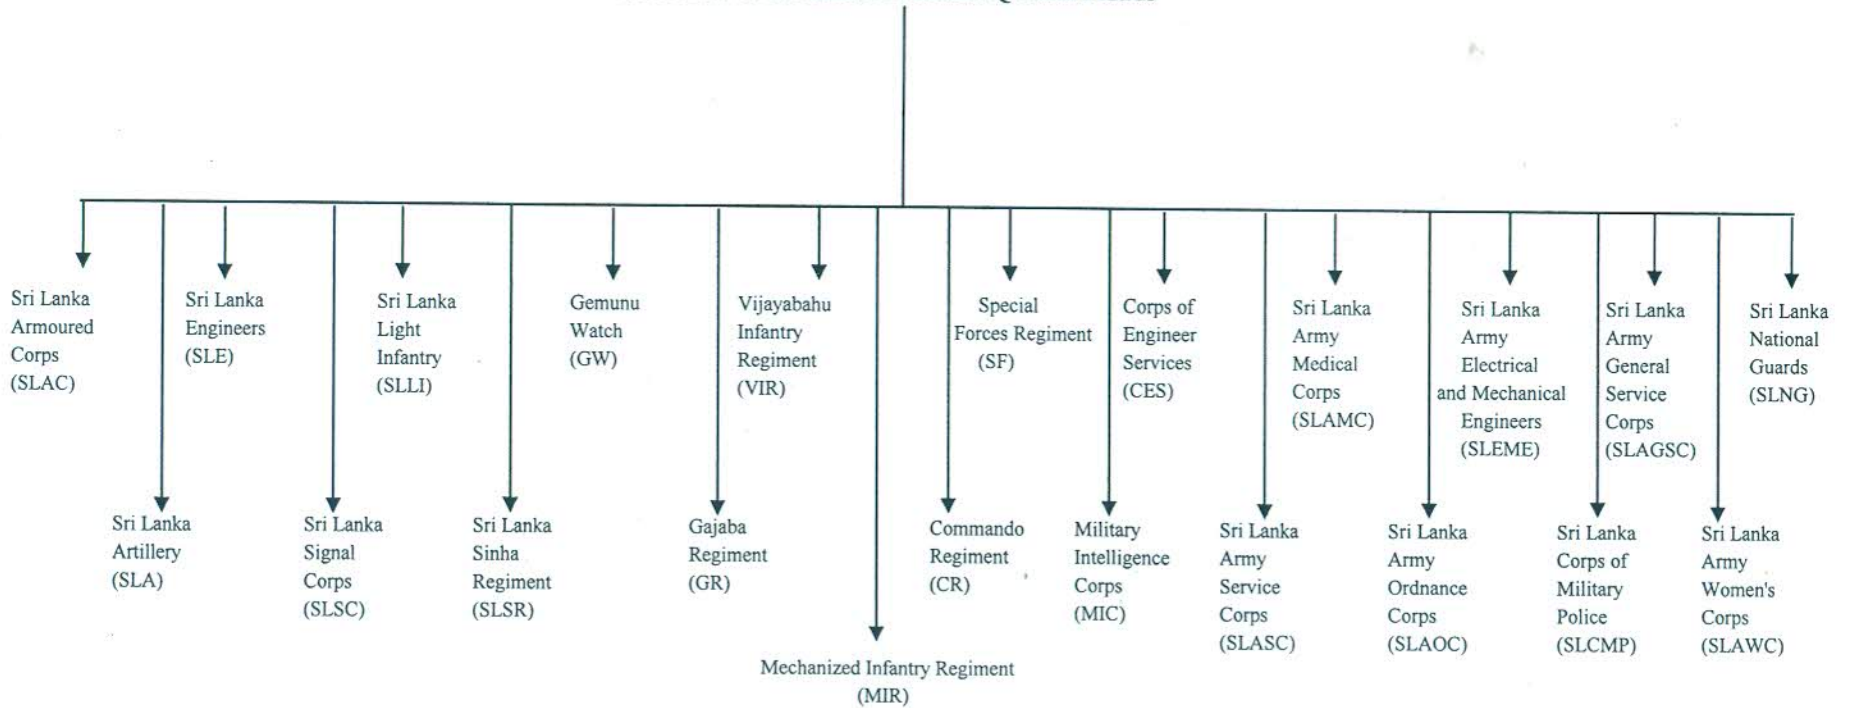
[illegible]

Sri Lanka Armoured Corps (SLAC)

Sri Lanka Artillery (SLA)

Sri Lanka Engineers (SLE)

Sri Lanka Signal Corps (SLSC)

Sri Lanka Light Infantry (SLLI)

Sri Lanka Sinha Regiment (SLSR)

Gemunu Watch (GW)

Gajaba Regiment (GR)

Vijayabahu Infantry Regiment (VIR)

Mechanized Infantry Regiment (MIR)

Commando Regiment (CR)

Special Forces Regiment (SF)

Military Intelligence Corps (MIC)

Corps of Engineer Services (CES)

Sri Lanka Army Service Corps (SLASC)

Sri Lanka Army Medical Corps (SLAMC)

Sri Lanka Army Ordnance Corps (SLAOC)

Sri Lanka Army Electrical and Mechanical Engineers (SLEME)

Sri Lanka Corps of Military Police (SLCMP)

Sri Lanka Army General Service Corps (SLAGSC)

Sri Lanka Army Women's Corps (SLAWC)

Sri Lanka National Guards (SLNG)